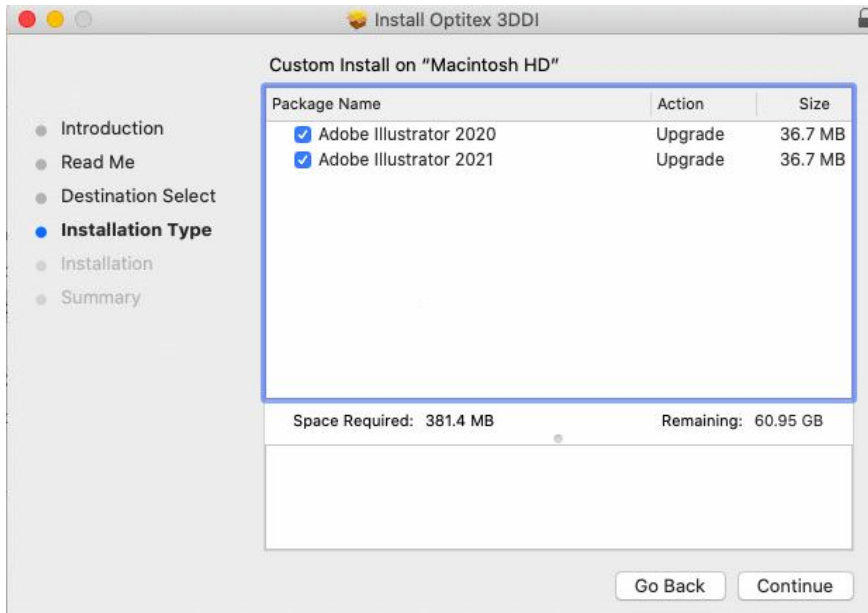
Install Optitex 3DDI

Custom Install on "Macintosh HD"

Introduction
Read Me
Destination Select
Installation Type
Installation
Summary

| Package Name | Action | Size |
|---|---|---|
| Adobe Illustrator 2020 | Upgrade | 36.7 MB |
| Adobe Illustrator 2021 | Upgrade | 36.7 MB |

Space Required: 381.4 MB

Remaining: 60.95 GB

Go Back

Continue